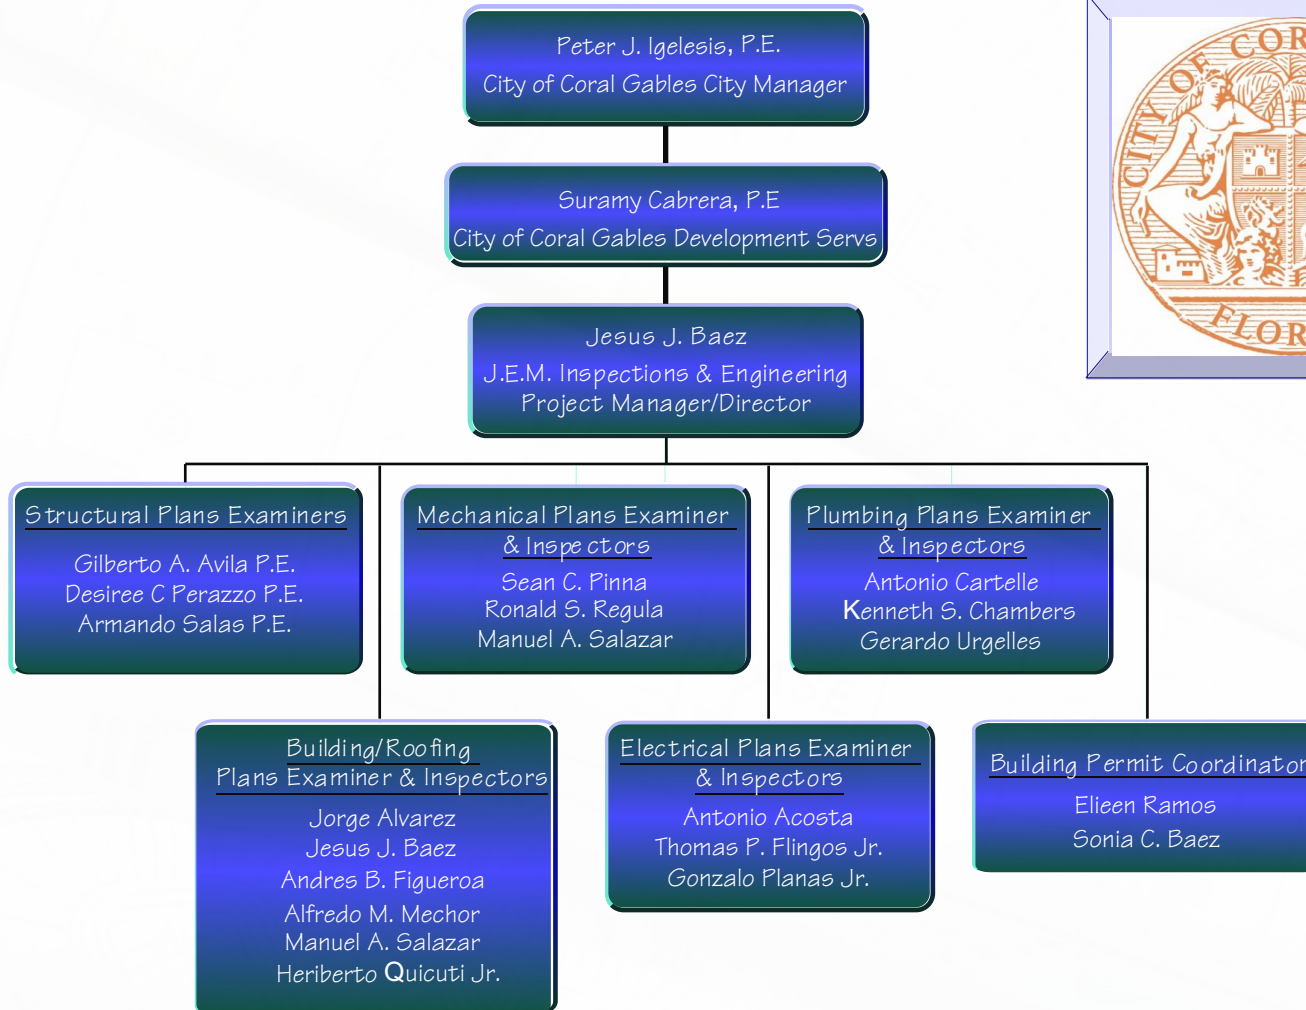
Peter J. Igelesis, P.E.
City of Coral Gables City Manager

Suramy Cabrera, P.E
City of Coral Gables Development Servs

Jesus J. Baez
J.E.M. Inspections & Engineering
Project Manager/Director

CITY OF COR
FLOR

Structural Plans Examiners
Gilberto A. Avila P.E.
Desiree C Perazzo P.E.
Armando Salas P.E.

Mechanical Plans Examiner & Inspectors
Sean C. Pinna
Ronald S. Regula
Manuel A. Salazar

Plumbing Plans Examiner & Inspectors
Antonio Cartelle
Kenneth S. Chambers
Gerardo Urgelles

Building/Roofing Plans Examiner & Inspectors
Jorge Alvarez
Jesus J. Baez
Andres B. Figueroa
Alfredo M. Mechor
Manuel A. Salazar
Heriberto Quicuti Jr.

Electrical Plans Examiner & Inspectors
Antonio Acosta
Thomas P. Flingos Jr.
Gonzalo Planas Jr.

Building Permit Coordinator
Elieen Ramos
Sonia C. Baez